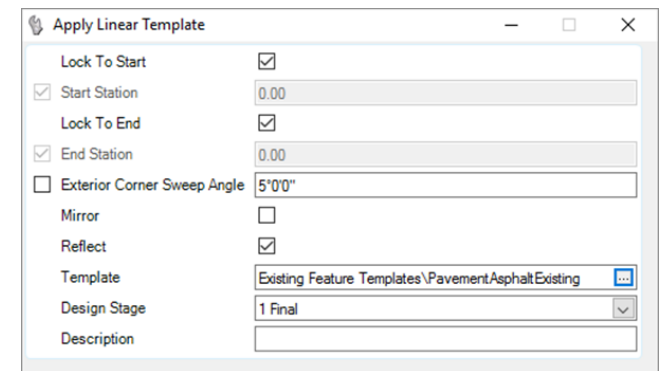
Apply Linear Template

Lock To Start
Start Station 0.00
Lock To End
End Station 0.00
Exterior Corner Sweep Angle 5°0'0"
Mirror
Reflect
Template Existing Feature Templates\PavementAsphaltExisting ...
Design Stage 1 Final
Description